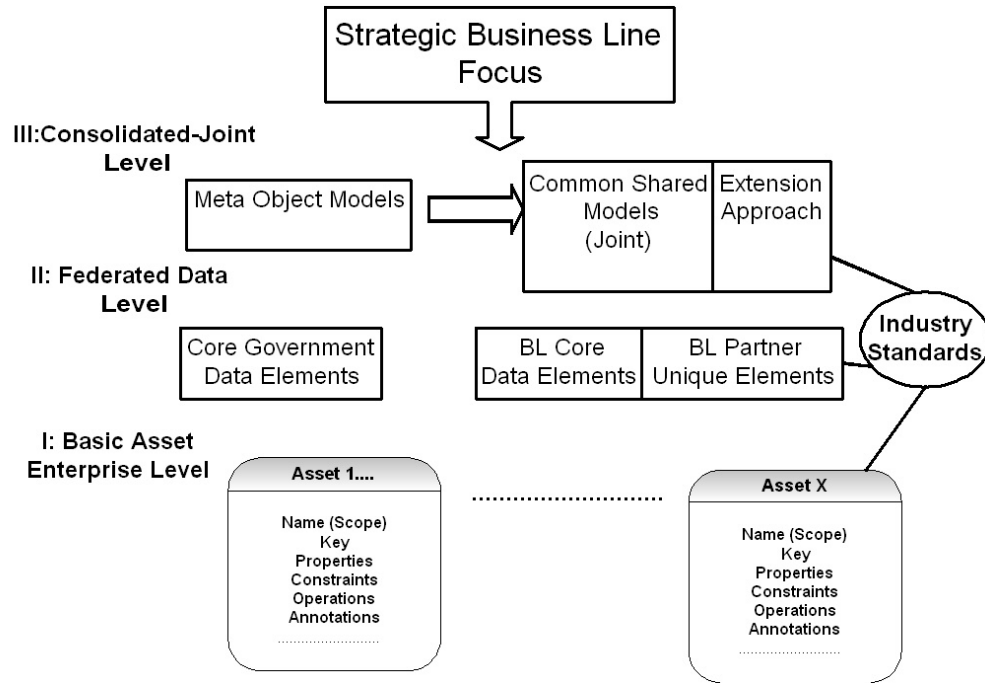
Strategic Business Line Focus

III:Consolidated-Joint Level

Meta Object Models

Common Shared Models (Joint)

Extension Approach

II: Federated Data Level

Industry Standards

Core Government Data Elements

BL Core Data Elements

BL Partner Unique Elements

I: Basic Asset Enterprise Level

Asset 1....

Name (Scope)
Key
Properties
Constraints
Operations
Annotations
.........................

.............................

Asset X

Name (Scope)
Key
Properties
Constraints
Operations
Annotations
.........................